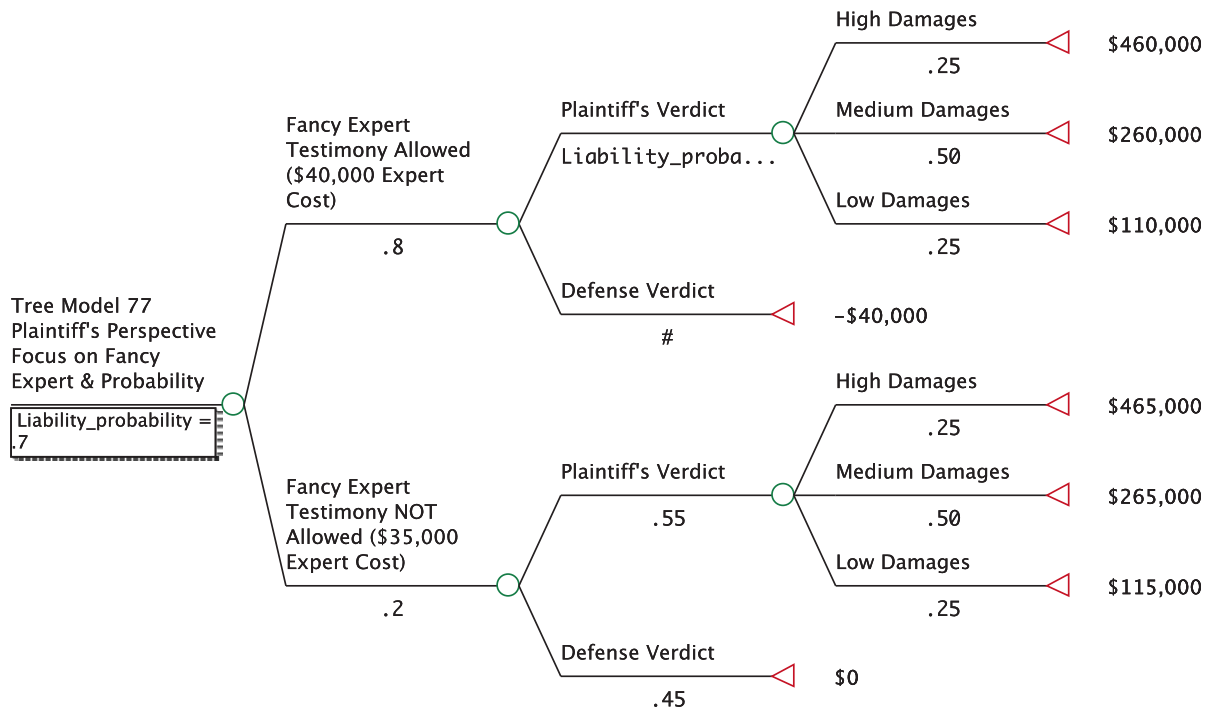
Tree Model 77
Plaintiff's Perspective
Focus on Fancy
Expert & Probability

Liability_probability =
.7

Fancy Expert
Testimony Allowed
($40,000 Expert
Cost)

.8

Plaintiff's Verdict

Liability_proba...

High Damages

.25

$460,000

Medium Damages

.50

$260,000

Low Damages

.25

$110,000

Defense Verdict

#

-$40,000

Fancy Expert
Testimony NOT
Allowed ($35,000
Expert Cost)

.2

Plaintiff's Verdict

.55

High Damages

.25

$465,000

Medium Damages

.50

$265,000

Low Damages

.25

$115,000

Defense Verdict

.45

$0